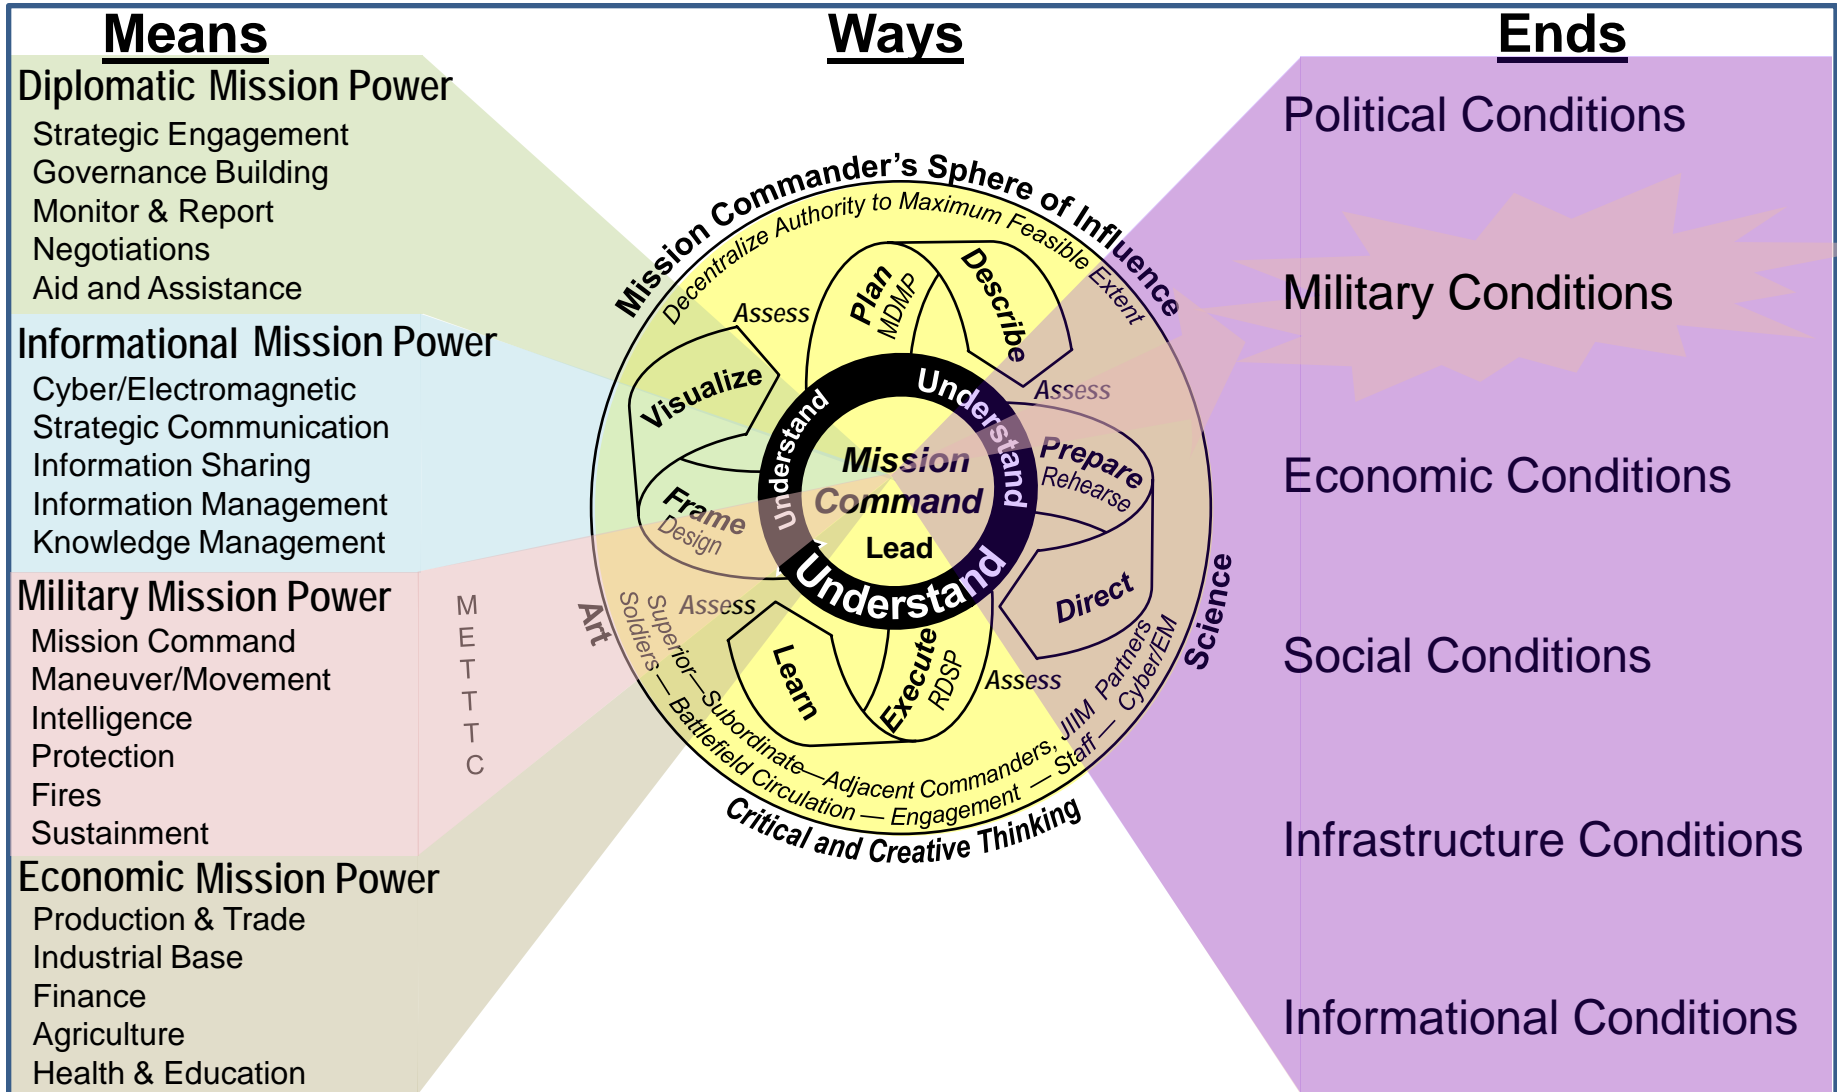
Means

Diplomatic Mission Power
Strategic Engagement
Governance Building
Monitor & Report
Negotiations
Aid and Assistance

Informational Mission Power
Cyber/Electromagnetic
Strategic Communication
Information Sharing
Information Management
Knowledge Management

Military Mission Power
Mission Command
Maneuver/Movement
Intelligence
Protection
Fires
Sustainment

Economic Mission Power
Production & Trade
Industrial Base
Finance
Agriculture
Health & Education

M E T T T C

Ways

Mission Commander's Sphere of Influence
Decentralize Authority to Maximum Feasible Extent
Assess
Plan
MDMP
Describe
Visualize
Understand
Understand
Assess
Prepare
Rehearse
Mission
Command
Lead
Frame
Design
Understand
Direct
Assess
Learn
Execute
RDSP
Assess
Art
Science
Soldiers—Superior—Subordinate—Adjacent Commanders, JIIM Partners—Staff—Cyber/EM
Battlefield Circulation — Engagement
Critical and Creative Thinking

Ends

Political Conditions

Military Conditions

Economic Conditions

Social Conditions

Infrastructure Conditions

Informational Conditions